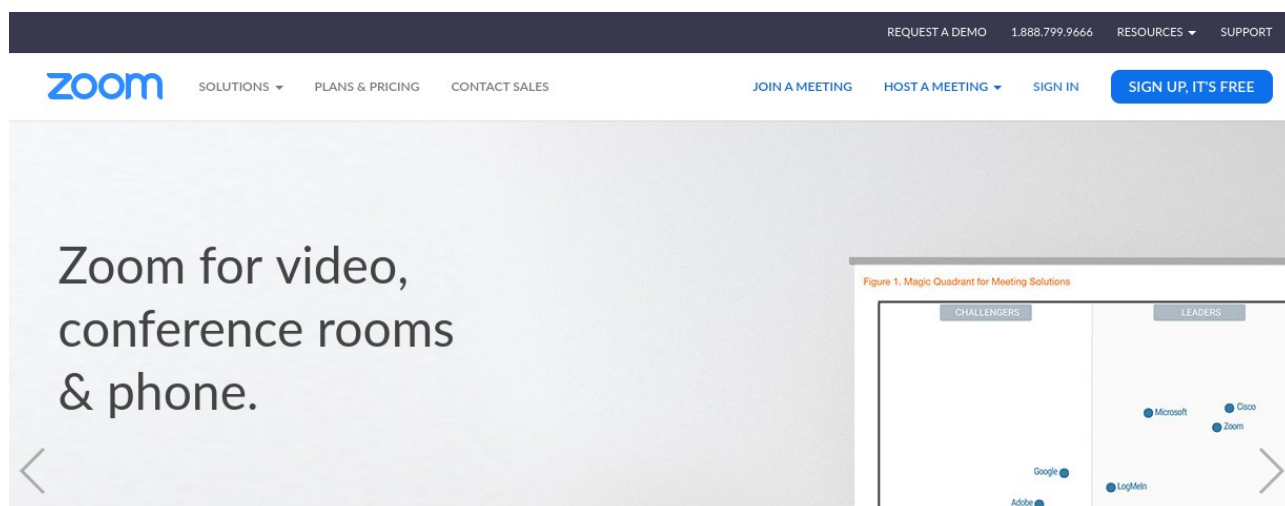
REQUEST A DEMO 1.888.799.9666 RESOURCES SUPPORT

zoom SOLUTIONS PLANS & PRICING CONTACT SALES JOIN A MEETING HOST A MEETING SIGN IN SIGN UP, IT'S FREE

Zoom for video, conference rooms & phone.

Figure 1. Magic Quadrant for Meeting Solutions

CHALLENGERS

LEADERS

Microsoft

Cisco

Zoom

Google

LogMeIn

Adobe